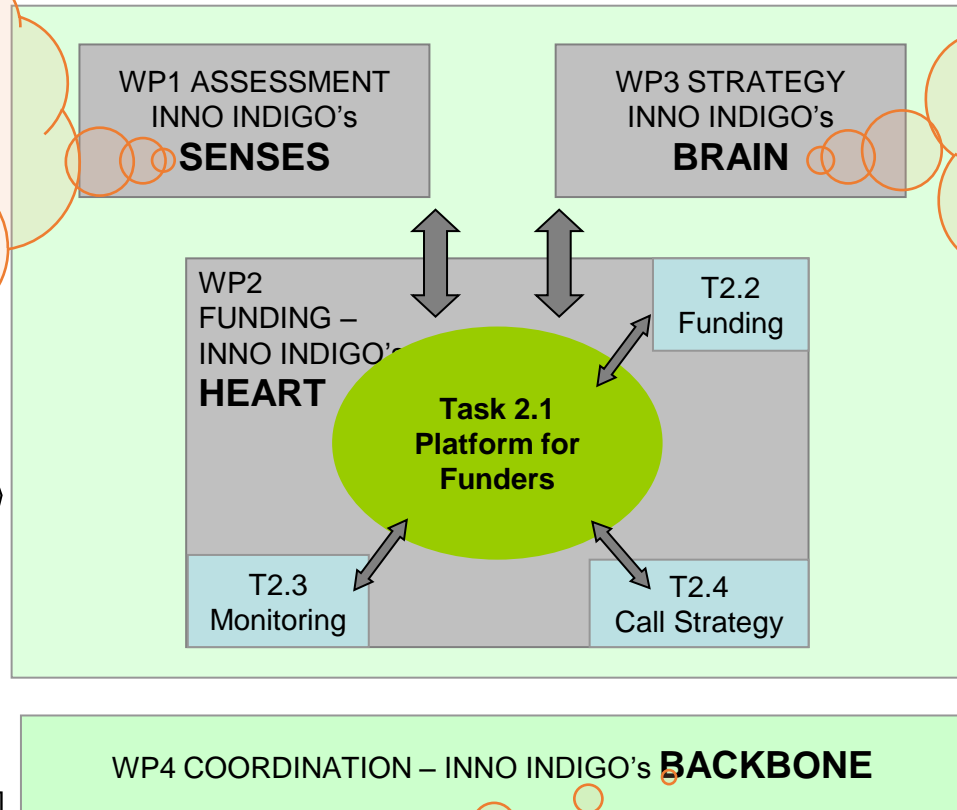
WP1 ASSESSMENT
INNO INDIGO's
SENSES

WP3 STRATEGY
INNO INDIGO's
BRAIN

WP2
FUNDING –
INNO INDIGO's
HEART

T2.2
Funding

Task 2.1
Platform for
Funders

T2.3
Monitoring

T2.4
Call Strategy

WP4 COORDINATION – INNO INDIGO's BACKBONE